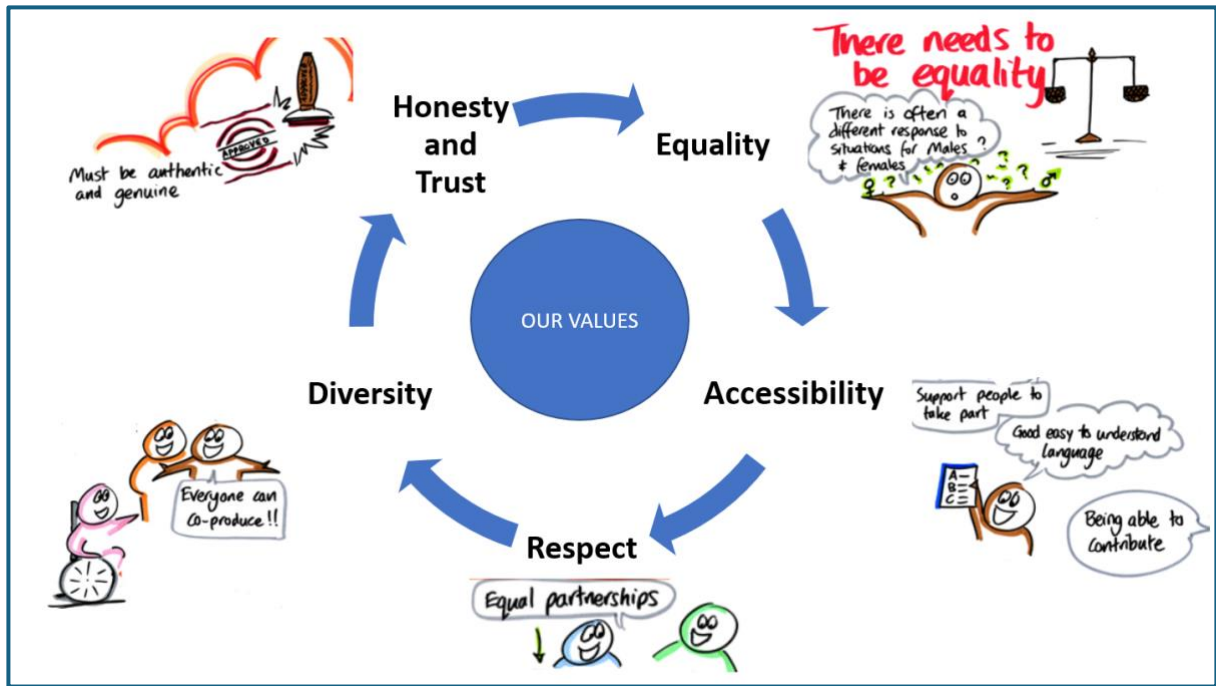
Must be authentic and genuine

APPROVED

Honesty and Trust

Equality

There needs to be equality

There is often a different response to situations for Males & females

♀ ? ? ? ♂

OUR VALUES

Diversity

Accessibility

Support people to take part

Good easy to understand language

A
B
C

Being able to contribute

Everyone can co-produce!!

Respect

Equal partnerships